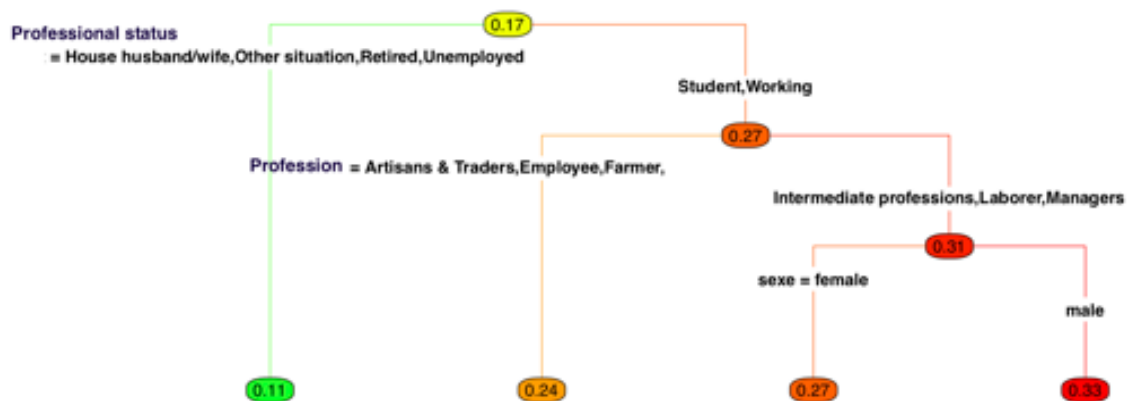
0.17

Professional status
= House husband/wife,Other situation,Retired,Unemployed

Student,Working

0.27

Profession = Artisans & Traders,Employee,Farmer,

Intermediate professions,Laborer,Managers

0.31

sexe = female

male

0.11

0.24

0.27

0.33